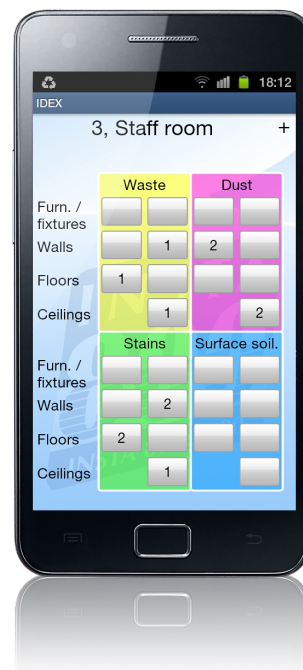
18:12

IDEX

3, Staff room +

| | Waste | | Dust | |
|---|---|---|---|---|
| Furn. / fixtures | | | | |
| Walls | | 1 | 2 | |
| Floors | 1 | | | |
| Ceilings | | 1 | | 2 |

| | Stains | | Surface soil. | |
|---|---|---|---|---|
| Furn. / fixtures | | | | |
| Walls | | 2 | | |
| Floors | 2 | | | |
| Ceilings | | 1 | | |